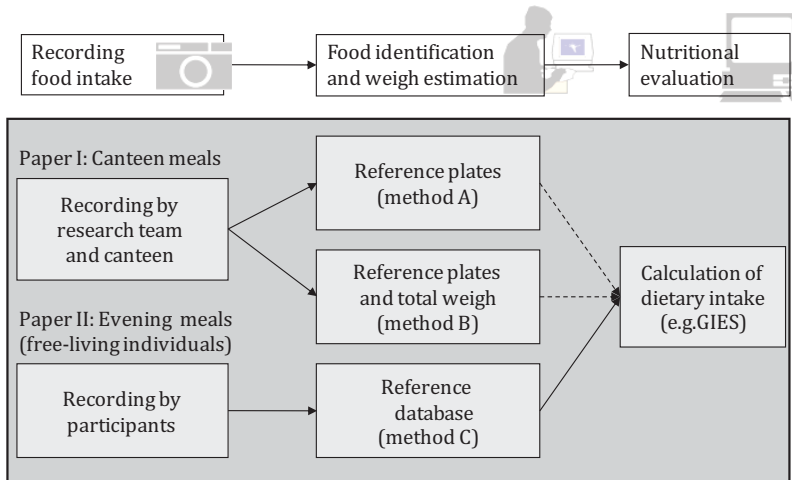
Recording food intake

Food identification and weigh estimation

Nutritional evaluation

Paper I: Canteen meals

Recording by research team and canteen

Reference plates (method A)

Reference plates and total weigh (method B)

Calculation of dietary intake (e.g.GIES)

Paper II: Evening meals (free-living individuals)

Recording by participants

Reference database (method C)